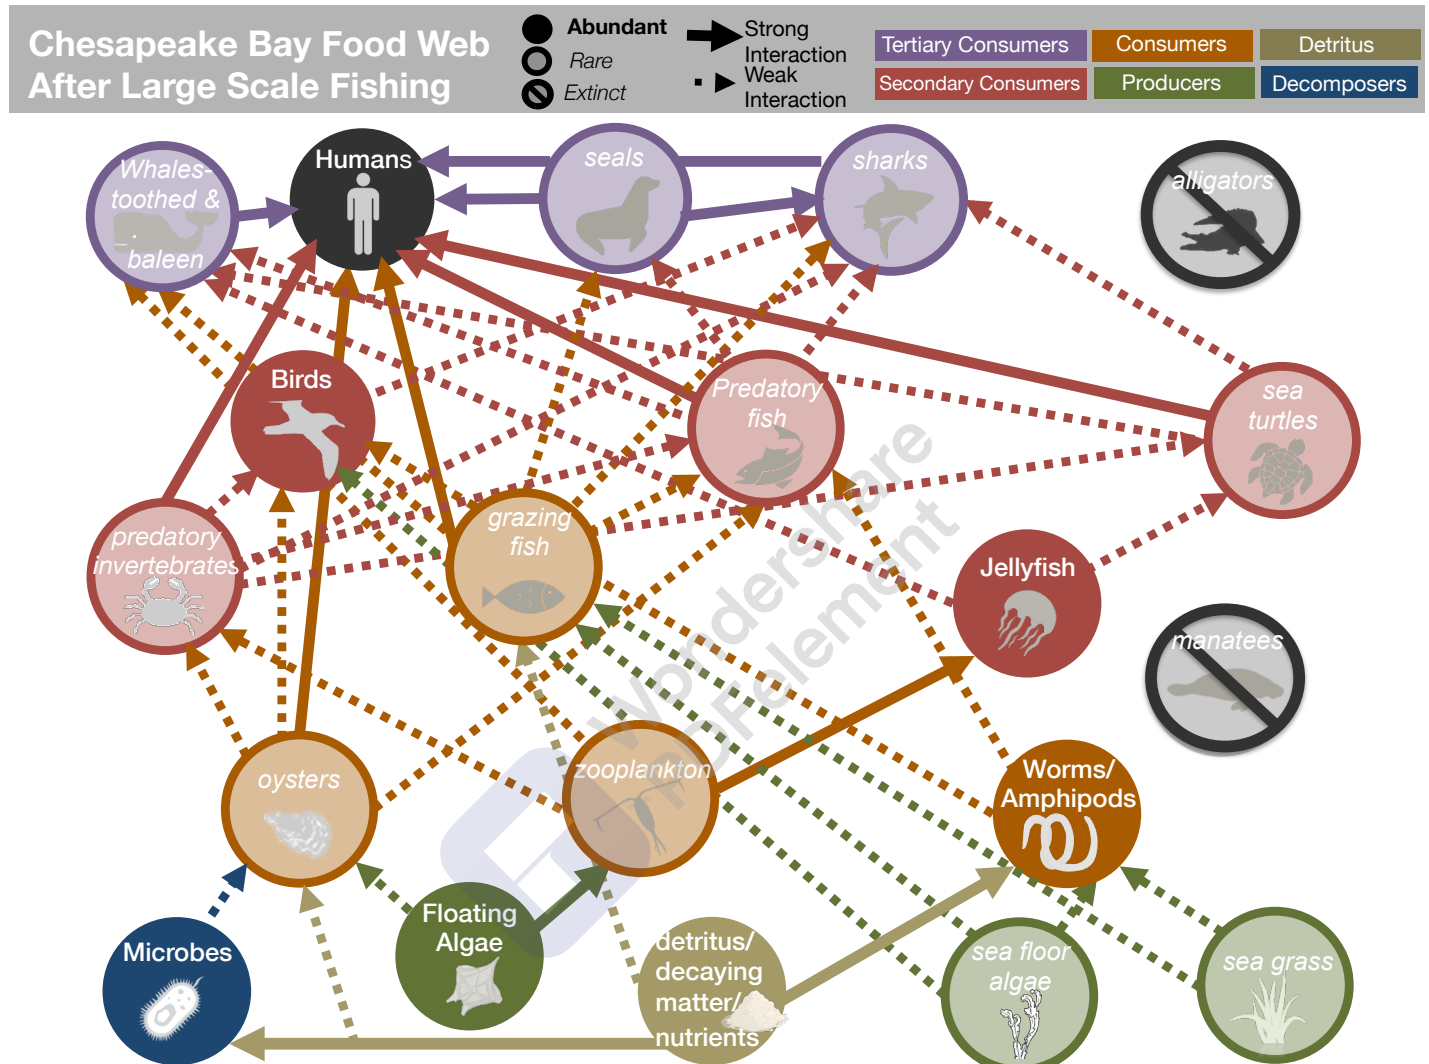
Chesapeake Bay Food Web After Large Scale Fishing

Abundant
Rare
Extinct

Strong Interaction
Weak Interaction

Tertiary Consumers
Consumers
Detritus
Secondary Consumers
Producers
Decomposers

Whales-toothed & baleen
Humans
seals
sharks
alligators
Birds
Predatory fish
sea turtles
predatory invertebrates
grazing fish
Jellyfish
manatees
oysters
zooplankton
Worms/ Amphipods
Microbes
Floating Algae
detritus/ decaying matter/ nutrients
sea floor algae
sea grass

Wondershare PDFelement